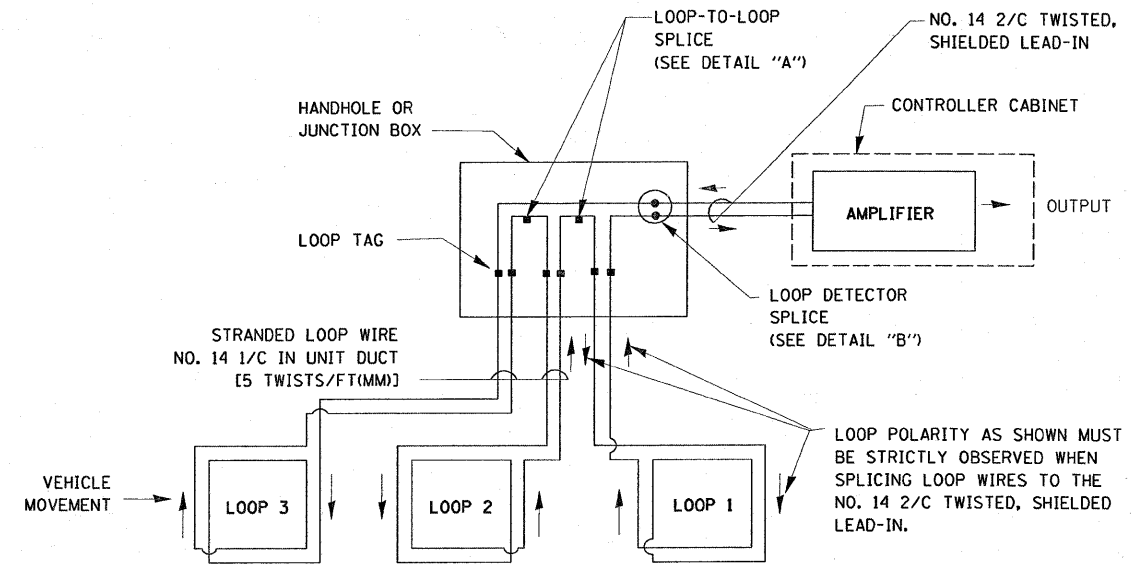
LOOP-TO-LOOP SPLICE (SEE DETAIL "A")

NO. 14 2/C TWISTED, SHIELDED LEAD-IN

HANDHOLE OR JUNCTION BOX

CONTROLLER CABINET

AMPLIFIER

OUTPUT

LOOP TAG

LOOP DETECTOR SPLICE (SEE DETAIL "B")

STRANDED LOOP WIRE NO. 14 1/C IN UNIT DUCT [5 TWISTS/FT(MM)]

LOOP POLARITY AS SHOWN MUST BE STRICTLY OBSERVED WHEN SPLICING LOOP WIRES TO THE NO. 14 2/C TWISTED, SHIELDED LEAD-IN.

VEHICLE MOVEMENT

LOOP 3

LOOP 2

LOOP 1